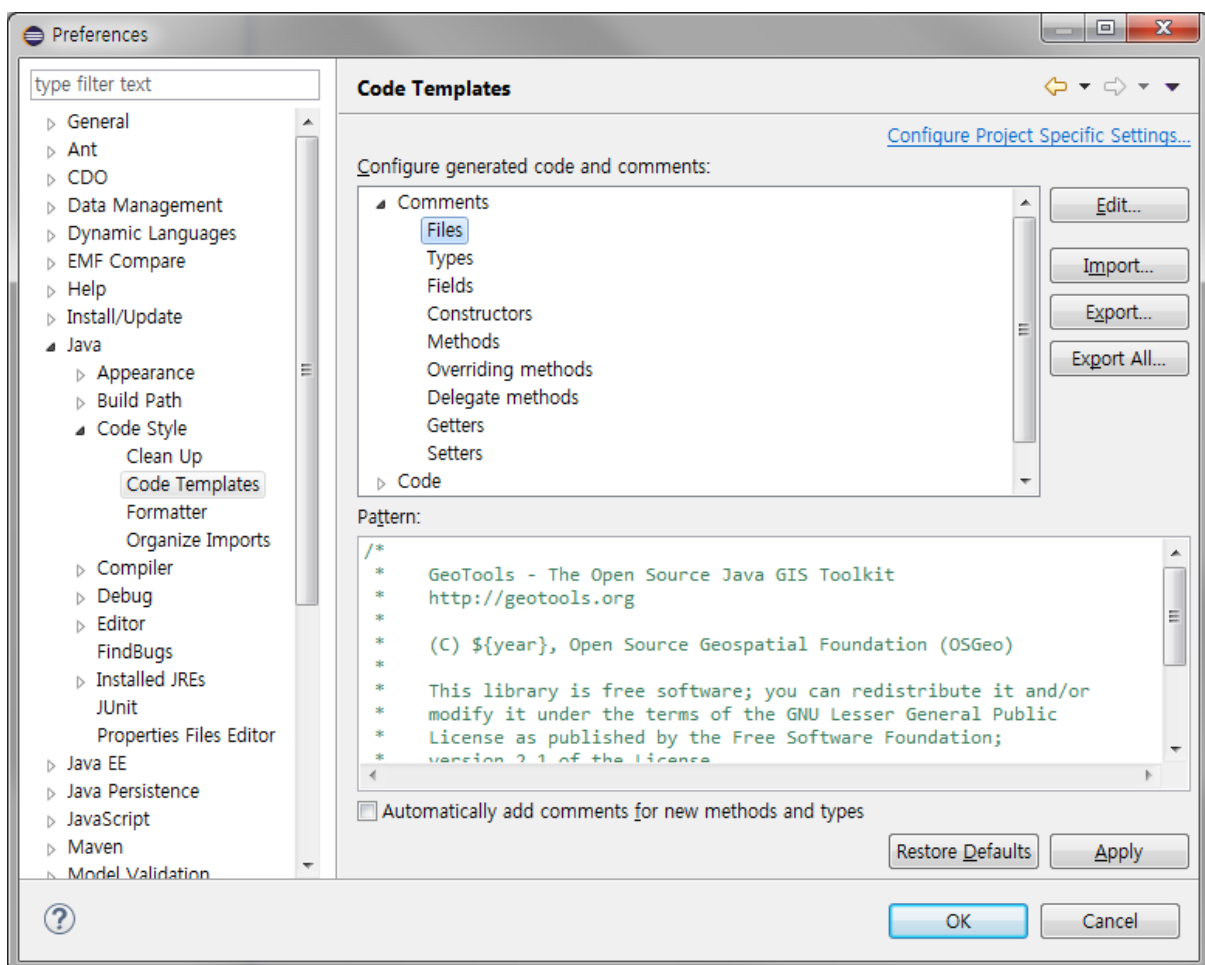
Preferences

type filter text

General
Ant
CDO
Data Management
Dynamic Languages
EMF Compare
Help
Install/Update
Java
Appearance
Build Path
Code Style
Clean Up
Code Templates
Formatter
Organize Imports
Compiler
Debug
Editor
FindBugs
Installed JREs
JUnit
Properties Files Editor
Java EE
Java Persistence
JavaScript
Maven
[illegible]

Code Templates

Configure Project Specific Settings...

Configure generated code and comments:

Comments
Files
Types
Fields
Constructors
Methods
Overriding methods
Delegate methods
Getters
Setters
Code

Edit...
Import...
Export...
Export All...

Pattern:

/*
 *    GeoTools - The Open Source Java GIS Toolkit
 *    http://geotools.org
 *
 *    (C) ${year}, Open Source Geospatial Foundation (OSGeo)
 *
 *    This library is free software; you can redistribute it and/or
 *    modify it under the terms of the GNU Lesser General Public
 *    License as published by the Free Software Foundation;
 *    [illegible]

Automatically add comments for new methods and types

Restore Defaults
Apply

OK
Cancel